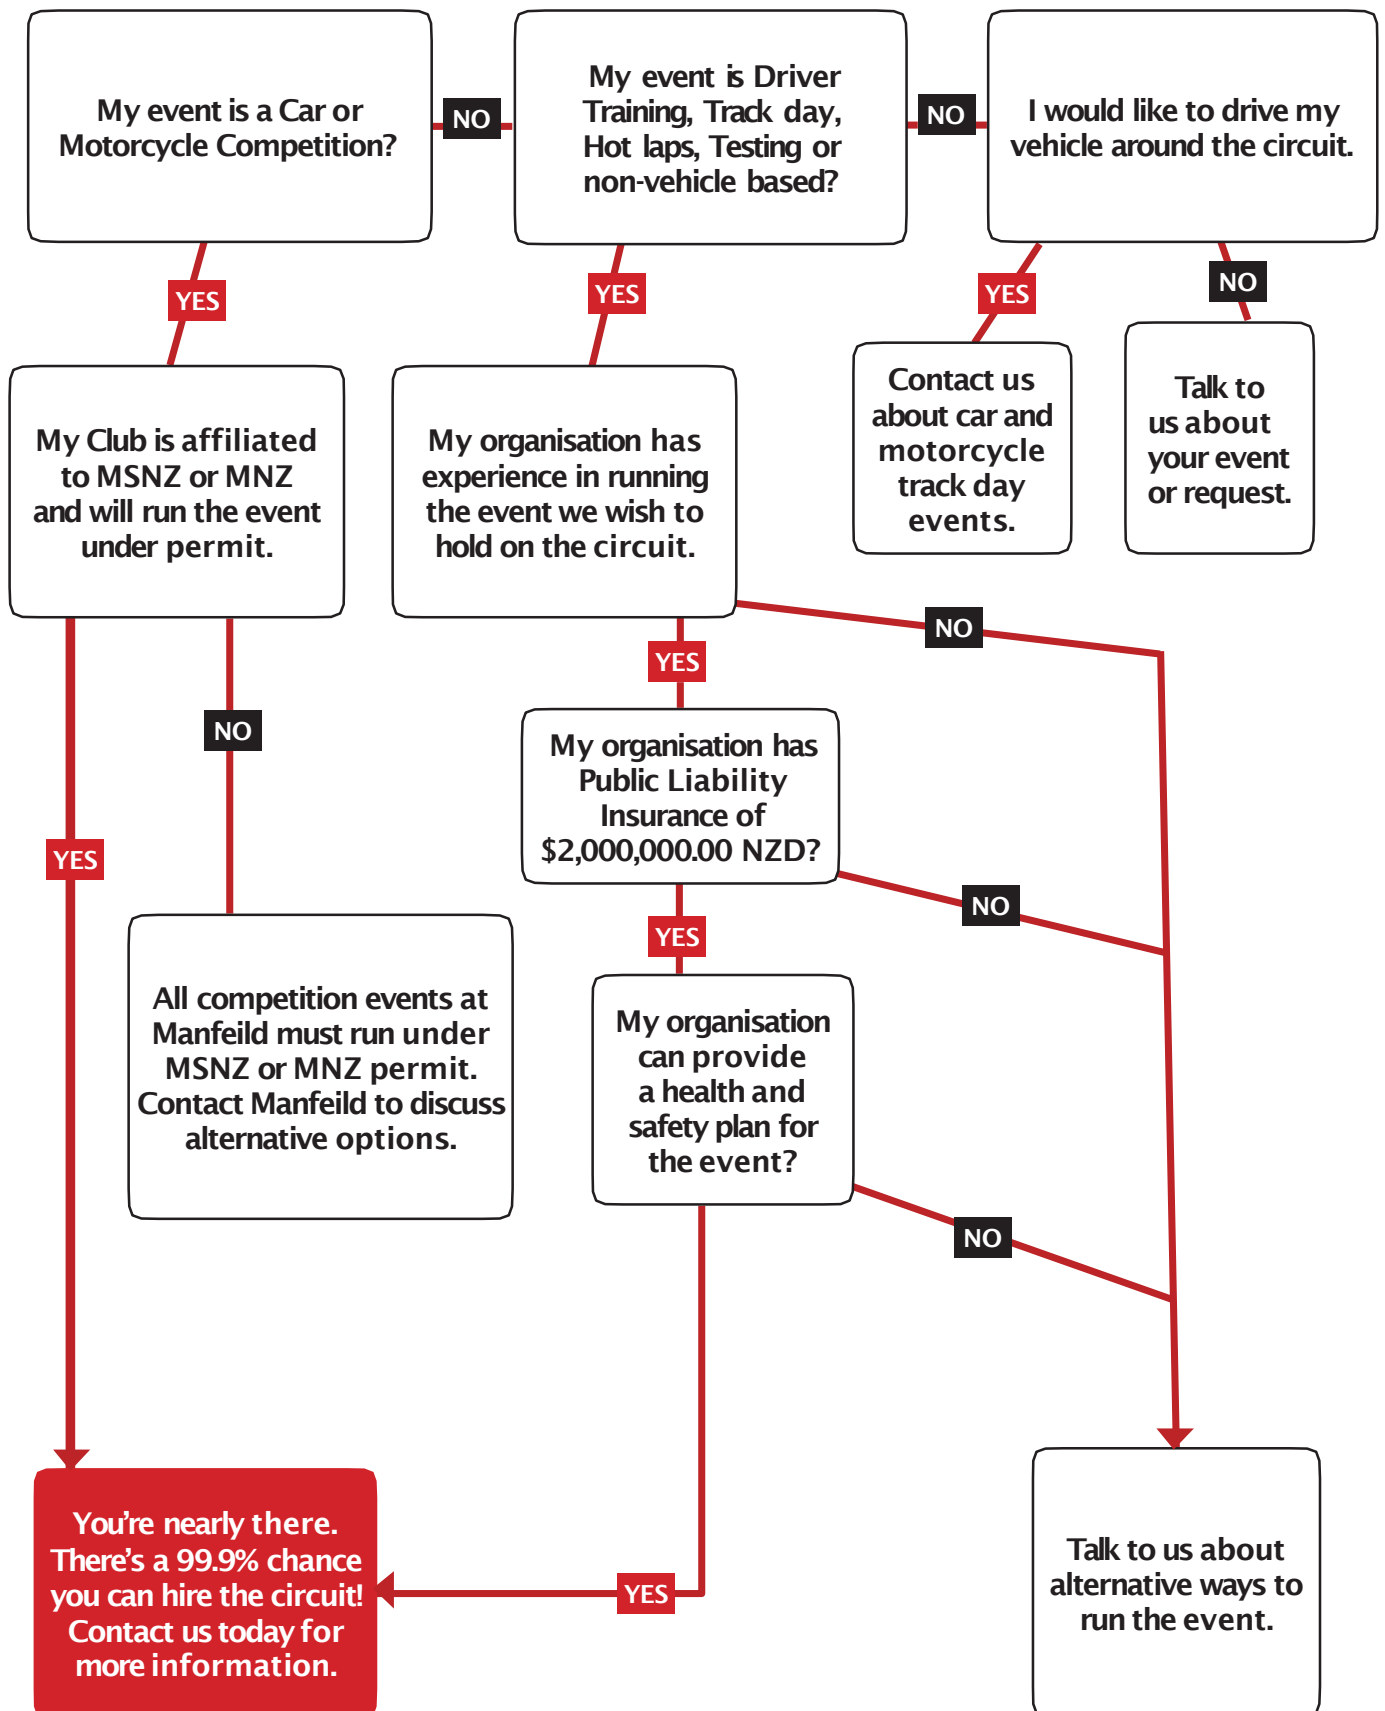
My event is a Car or Motorcycle Competition?

NO

My event is Driver Training, Track day, Hot laps, Testing or non-vehicle based?

NO

I would like to drive my vehicle around the circuit.

YES

YES

YES

NO

My Club is affiliated to MSNZ or MNZ and will run the event under permit.

My organisation has experience in running the event we wish to hold on the circuit.

Contact us about car and motorcycle track day events.

Talk to us about your event or request.

NO

YES

NO

My organisation has Public Liability Insurance of $2,000,000.00 NZD?

YES

NO

YES

All competition events at Manfeild must run under MSNZ or MNZ permit. Contact Manfeild to discuss alternative options.

My organisation can provide a health and safety plan for the event?

NO

You're nearly there. There's a 99.9% chance you can hire the circuit! Contact us today for more information.

YES

Talk to us about alternative ways to run the event.